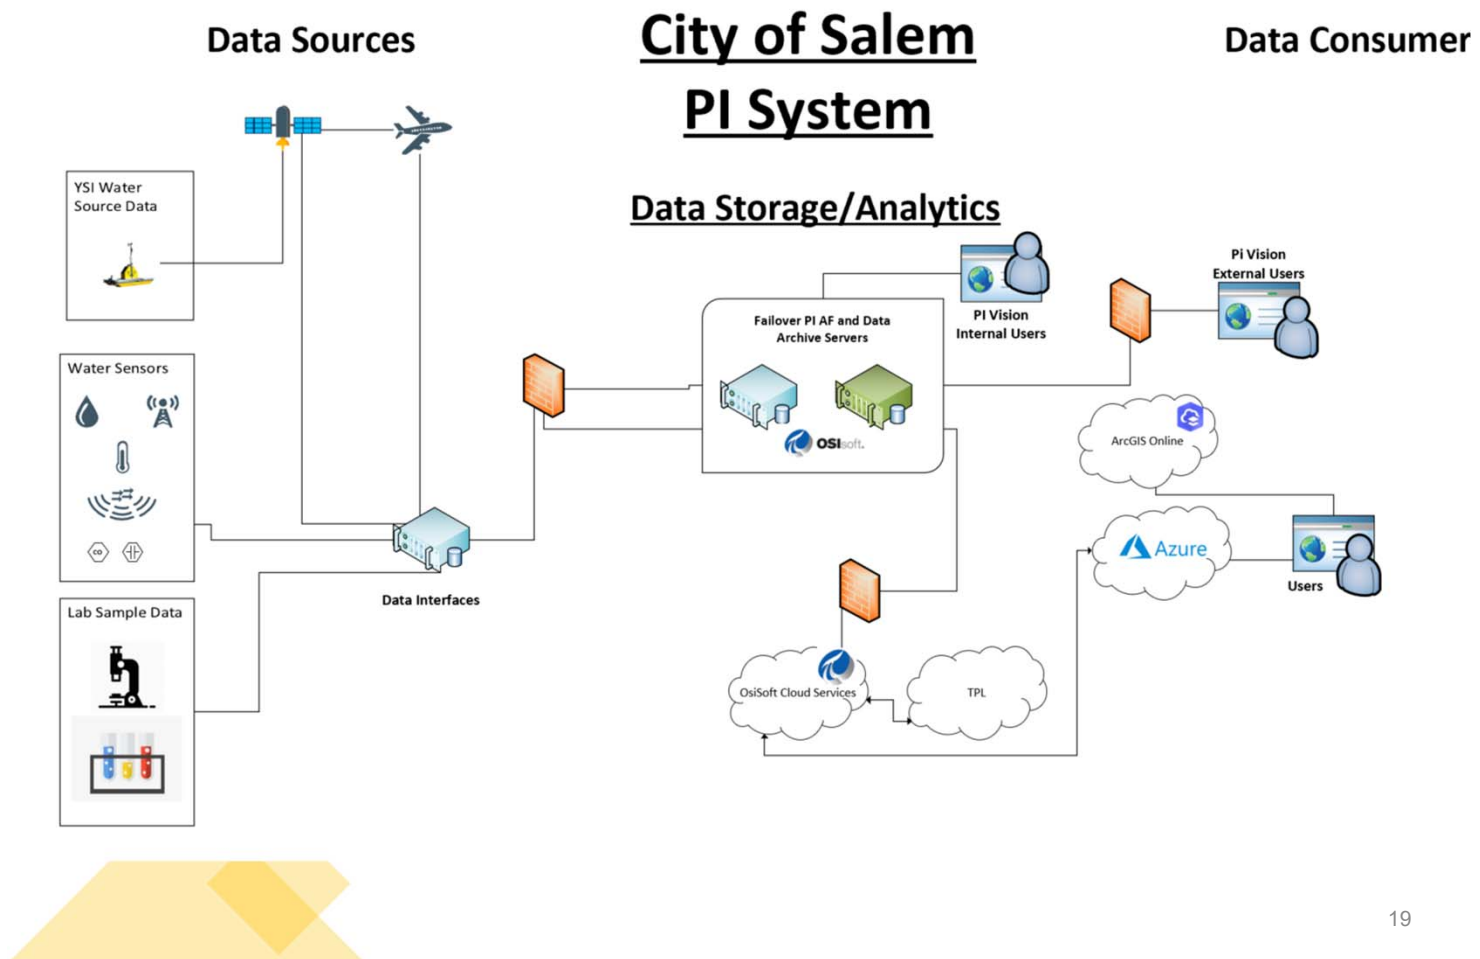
Data Sources

City of Salem
PI System

Data Consumer

Data Storage/Analytics

YSI Water Source Data

Water Sensors

Lab Sample Data

Data Interfaces

Failover PI AF and Data Archive Servers

OSIsoft.

PI Vision Internal Users

Pi Vision External Users

ArcGIS Online

Azure

Users

OsiSoft Cloud Services

TPL

19